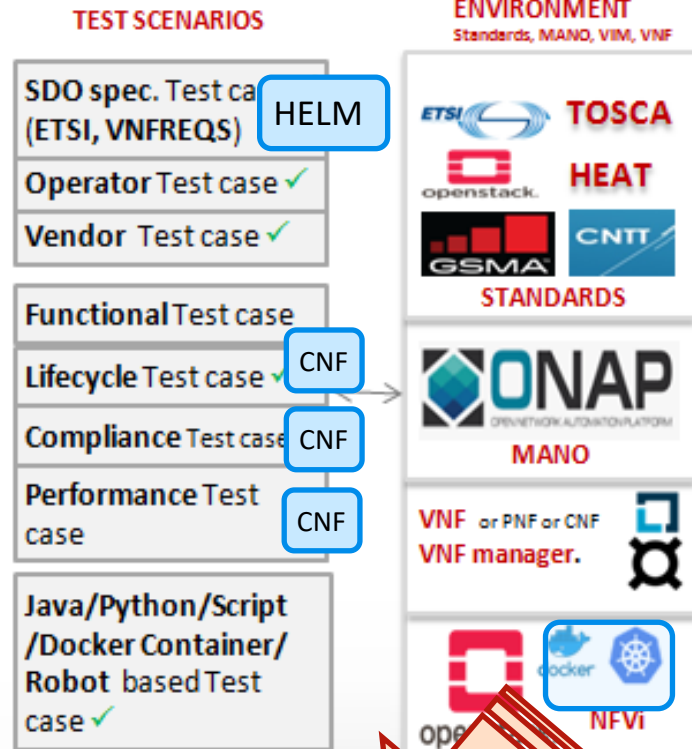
TEST SCENARIOS

ENVIRONMENT
Standards, MANO, VIM, VNF

SDO spec. Test ca
(ETSI, VNFREQS)

HELM

Operator Test case ✓

Vendor Test case ✓

Functional Test case

Lifecycle Test case ✓

CNF

Compliance Test case

CNF

Performance Test case

CNF

Java/Python/Script /Docker Container/ Robot based Test case ✓

ETSI

TOSCA

openstack.

HEAT

GSMA

CNTT

STANDARDS

ONAP
OPEN NETWORK AUTOMATION PLATFORM

MANO

VNF or PNF or CNF
VNF manager.

docker

NFVi

ope